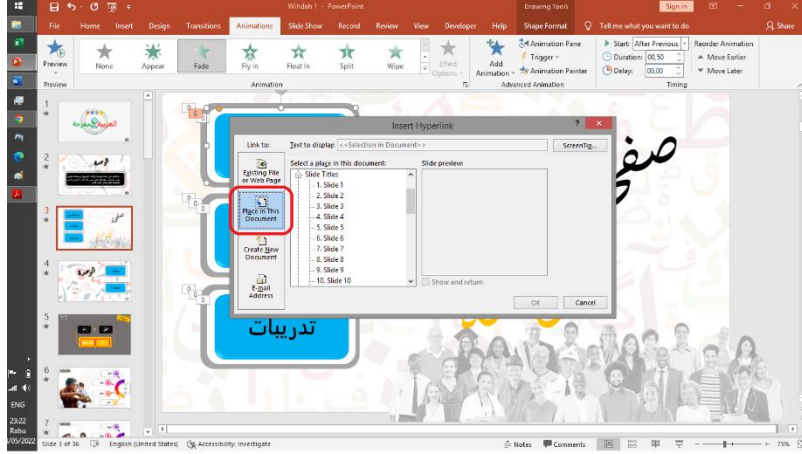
Wihdah 1 - PowerPoint
Drawing Tools
Sign in

File Home Insert Design Transitions Animations Slide Show Record Review View Developer Help Shape Format Tell me what you want to do Share

Preview
None Appear Fade Fly In Float In Split Wipe Effect Options
Add Animation
Animation Pane
Trigger
Animation Painter
Start: After Previous
Duration: 00,50
Delay: 00,00
Reorder Animation
Move Earlier
Move Later
Preview Animation Advanced Animation Timing

1
2
3
4
5
6
7

Insert Hyperlink
Link to:
Text to display: <<Selection in Document>>
ScreenTip...
Existing File or Web Page
Place in This Document
Create New Document
E-mail Address
Select a place in this document:
Slide Titles
1. Slide 1
2. Slide 2
3. Slide 3
4. Slide 4
5. Slide 5
6. Slide 6
7. Slide 7
8. Slide 8
9. Slide 9
10. Slide 10
Slide preview:
Show and return
OK
Cancel

تدريبات
صفح

ENG
23:22
Rabu
/05/2022

Slide 3 of 36 English (United States) Accessibility: Investigate Notes Comments 75%